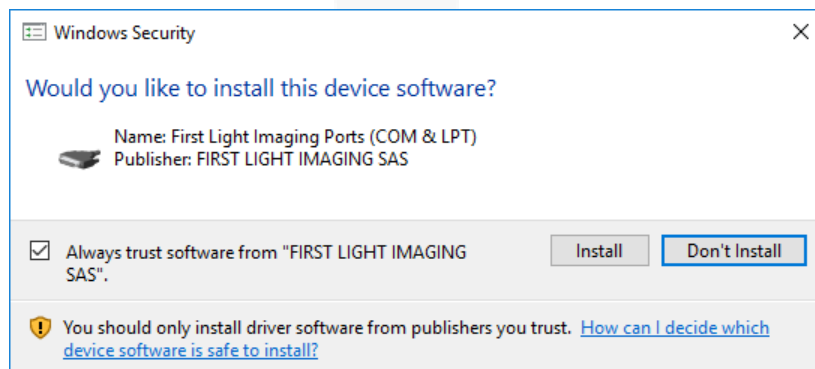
Windows Security

Would you like to install this device software?

Name: First Light Imaging Ports (COM & LPT)
Publisher: FIRST LIGHT IMAGING SAS

Always trust software from "FIRST LIGHT IMAGING SAS".

Install

Don't Install

You should only install driver software from publishers you trust. How can I decide which device software is safe to install?